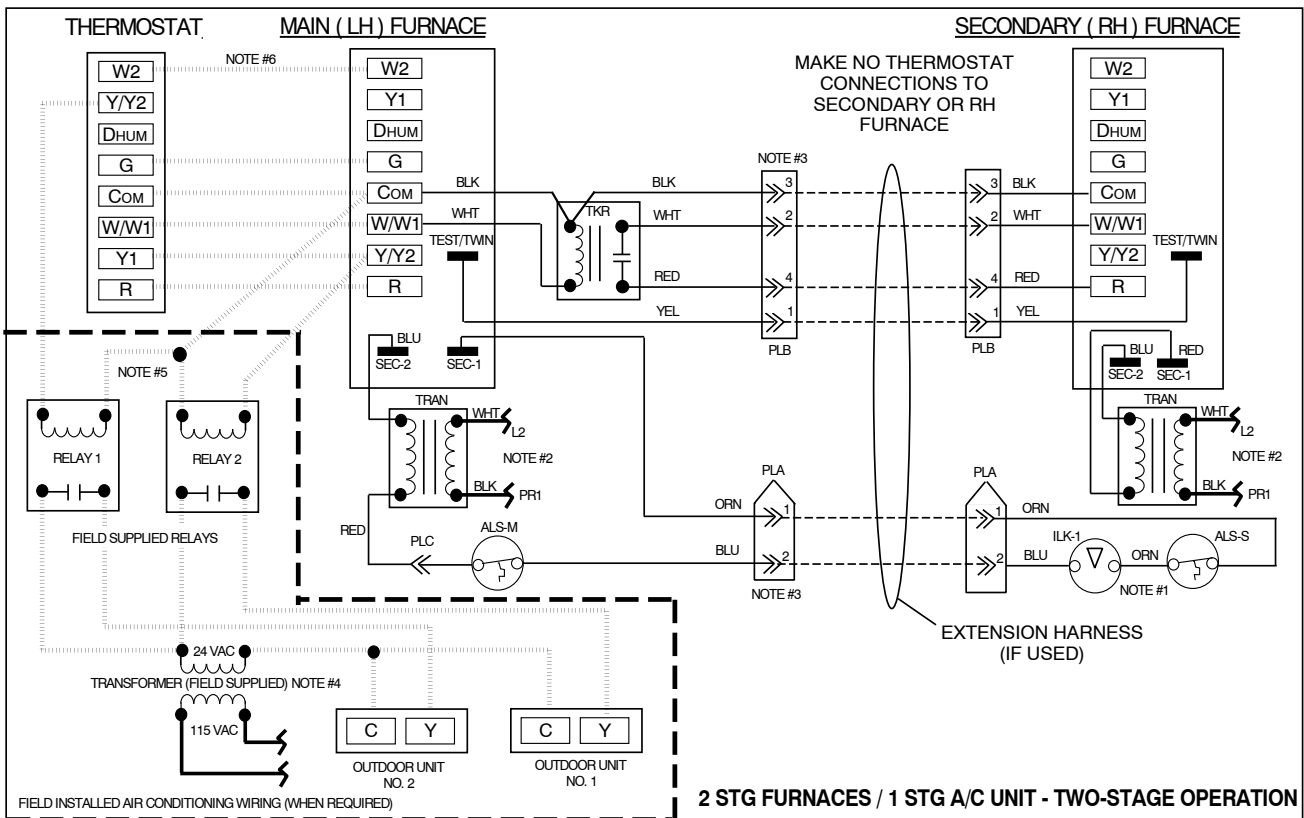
THERMOSTAT

W2
Y/Y2
DHUM
G
COM
W/W1
Y1
R

MAIN ( LH ) FURNACE

NOTE #6

W2
Y1
DHUM
G
COM
W/W1
Y/Y2
R

TEST/TWIN

BLU
SEC-2
SEC-1

BLK
WHT
TKR
RED
YEL

BLK
WHT

NOTE #3

3
2
4
1
PLB

MAKE NO THERMOSTAT CONNECTIONS TO SECONDARY OR RH FURNACE

SECONDARY ( RH ) FURNACE

W2
Y1
DHUM
G
COM
W/W1
Y/Y2
R

TEST/TWIN

3
2
4
1
PLB

BLK
WHT
RED
YEL

BLU
RED
SEC-2
SEC-1

NOTE #5

RELAY 1
RELAY 2

FIELD SUPPLIED RELAYS

TRAN
WHT
L2
NOTE #2
BLK
PR1

RED
PLC
ALS-M

PLA
ORN
1
BLU
2
NOTE #3

PLA
1
ORN
2
BLU
ILK-1
ORN
ALS-S
NOTE #1

TRAN
WHT
L2
NOTE #2
BLK
PR1

24 VAC
TRANSFORMER (FIELD SUPPLIED) NOTE #4
115 VAC

C
Y
OUTDOOR UNIT NO. 2

C
Y
OUTDOOR UNIT NO. 1

EXTENSION HARNESS (IF USED)

FIELD INSTALLED AIR CONDITIONING WIRING (WHEN REQUIRED)

2 STG FURNACES / 1 STG A/C UNIT - TWO-STAGE OPERATION